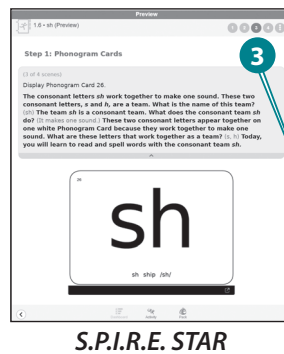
Preview

1.6 • sh (Preview)

Step 1: Phonogram Cards

3

(1 of 4 screens)

Display Phonogram Card 26.

The consonant letters sh work together to make one sound. These two consonant letters, s and h, are a team. What is the name of this team? (sh) The team sh is a consonant team. What does the consonant team sh do? (It makes one sound.) These two consonant letters appear together on one white Phonogram Card because they work together to make one sound. What are these letters that work together as a team? (s, h) Today, you will learn to read and spell words with the consonant team sh.

26

sh

sh ship /sh/

S.P.I.R.E. STAR